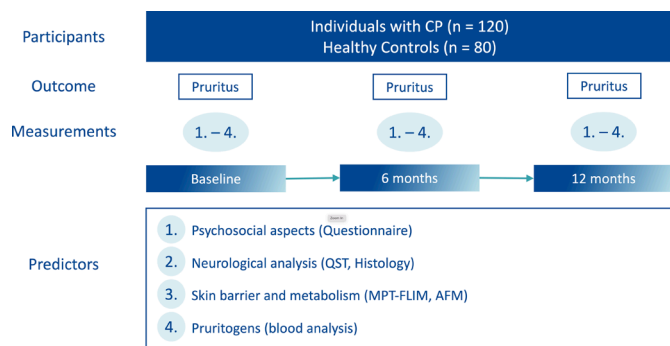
Participants

Individuals with CP (n = 120)
Healthy Controls (n = 80)

Outcome

Pruritus

Pruritus

Pruritus

Measurements

1. – 4.

1. – 4.

1. – 4.

Baseline

6 months

12 months

Predictors

1. Psychosocial aspects (Questionnaire)

2. Neurological analysis (QST, Histology)

3. Skin barrier and metabolism (MPT-FLIM, AFM)

4. Pruritogens (blood analysis)